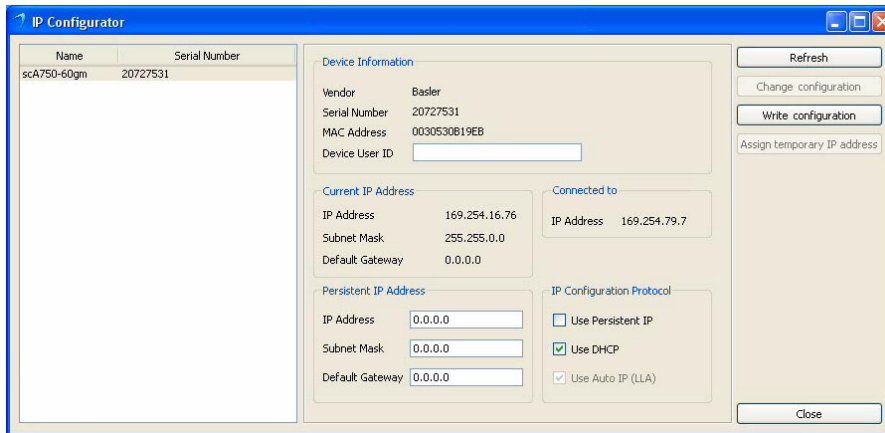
IP Configurator

| Name | Serial Number |
|---|---|
| scA750-60gm | 20727531 |

Device Information

Vendor Basler

Serial Number 20727531

MAC Address 0030530B19EB

Device User ID

Current IP Address

IP Address 169.254.16.76

Subnet Mask 255.255.0.0

Default Gateway 0.0.0.0

Connected to

IP Address 169.254.79.7

Persistent IP Address

IP Address 0.0.0.0

Subnet Mask 0.0.0.0

Default Gateway 0.0.0.0

IP Configuration Protocol

Use Persistent IP

Use DHCP

Use Auto IP (LLA)

Refresh

Change configuration

Write configuration

Assign temporary IP address

Close